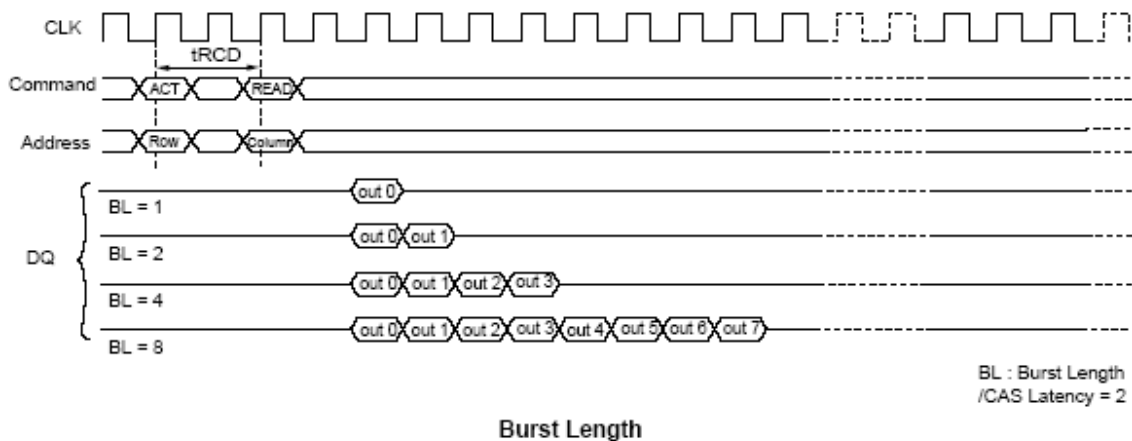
CLK

tRCD

Command ACT READ

Address Row Column

DQ

out 0

BL = 1

out 0 out 1

BL = 2

out 0 out 1 out 2 out 3

BL = 4

out 0 out 1 out 2 out 3 out 4 out 5 out 6 out 7

BL = 8

BL : Burst Length
/CAS Latency = 2

Burst Length